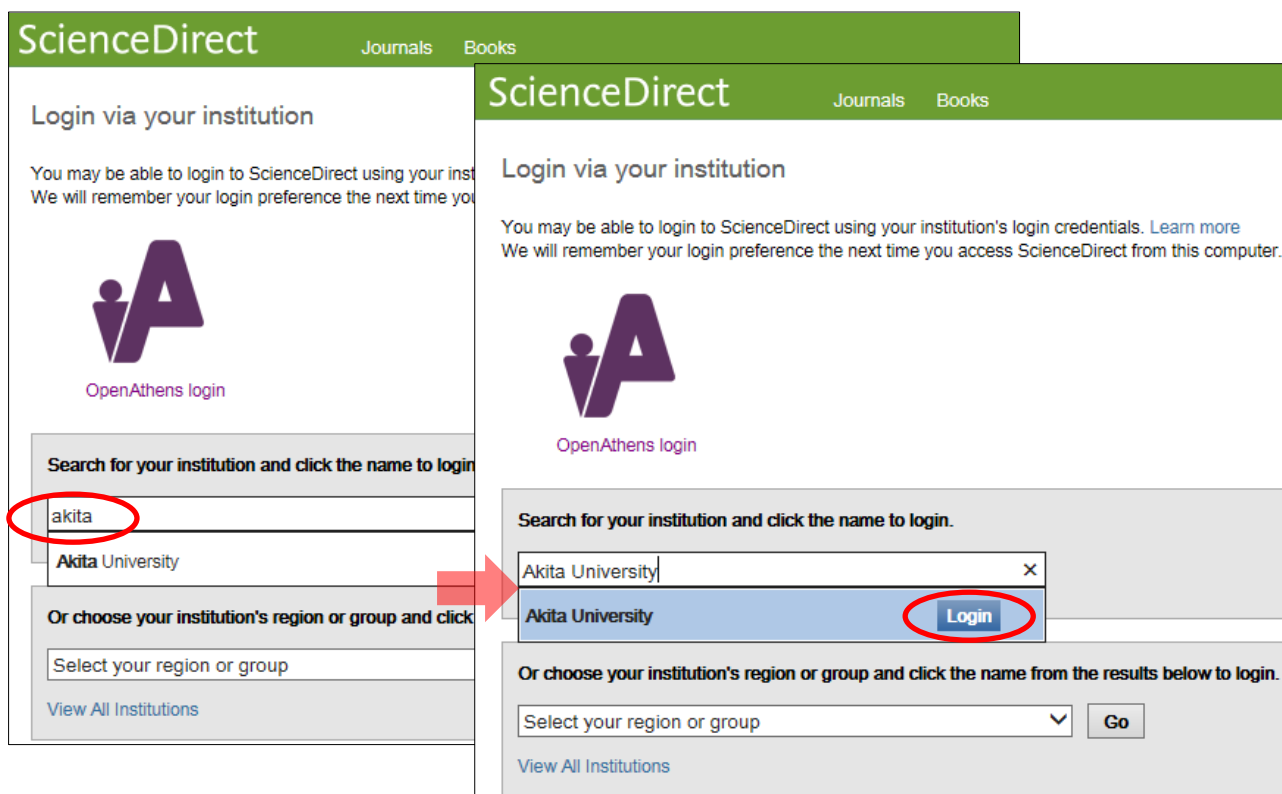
ScienceDirect Journals Books

Login via your institution

You may be able to login to ScienceDirect using your inst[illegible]
We will remember your login preference the next time yo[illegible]

OpenAthens login

Search for your institution and click the name to login

akita

Akita University

Or choose your institution's region or group and click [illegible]

Select your region or group

View All Institutions

ScienceDirect Journals Books

Login via your institution

You may be able to login to ScienceDirect using your institution's login credentials. Learn more
We will remember your login preference the next time you access ScienceDirect from this computer.

OpenAthens login

Search for your institution and click the name to login.

Akita University ×

Akita University Login

Or choose your institution's region or group and click the name from the results below to login.

Select your region or group Go

View All Institutions